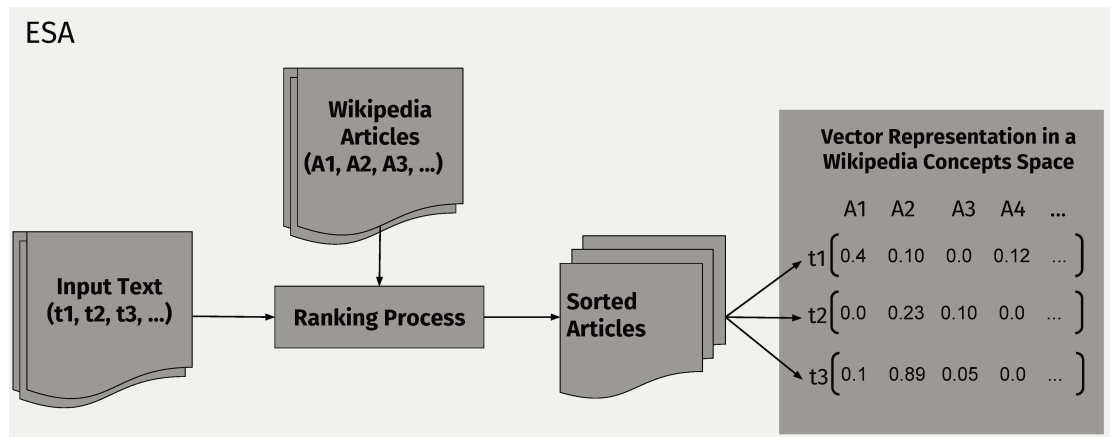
ESA

Wikipedia Articles (A1, A2, A3, ...)

Input Text (t1, t2, t3, ...)

Ranking Process

Sorted Articles

Vector Representation in a Wikipedia Concepts Space

| | A1 | A2 | A3 | A4 | ... |
|---|---|---|---|---|---|
| t1 | 0.4 | 0.10 | 0.0 | 0.12 | ... |
| t2 | 0.0 | 0.23 | 0.10 | 0.0 | ... |
| t3 | 0.1 | 0.89 | 0.05 | 0.0 | ... |